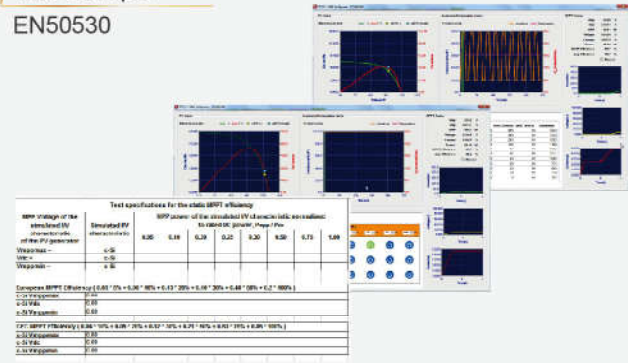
EN50530

Test specifications for the static MPPT efficiency

| MPP Voltage of the simulated PV characteristic of the PV generator | Simulated PV characteristic | MPP power of the simulated PV characteristic normalised to rated DC power, Pmpp / Pdc | | | | | | | |
|---|---|---|---|---|---|---|---|---|---|
| | | 0.05 | 0.10 | 0.20 | 0.25 | 0.30 | 0.50 | 0.75 | 1.00 |
| Vmppmax = | c-Si | | | | | | | | |
| Vdc = | c-Si | | | | | | | | |
| Vmppmin = | c-Si | | | | | | | | |

European MPPT Efficiency ( 0.03 * 5% + 0.06 * 10% + 0.13 * 20% + 0.10 * 30% + 0.48 * 50% + 0.2 * 100% )

| | |
|---|---|
| c-Si Vmppmax | 0.00 |
| c-Si Vdc | 0.00 |
| c-Si Vmppmin | 0.00 |

CEC MPPT Efficiency ( 0.04 * 10% + 0.05 * 20% + 0.12 * 30% + 0.21 * 50% + 0.53 * 75% + 0.05 * 100% )

| | |
|---|---|
| c-Si Vmppmax | 0.00 |
| c-Si Vdc | 0.00 |
| c-Si Vmppmin | 0.00 |